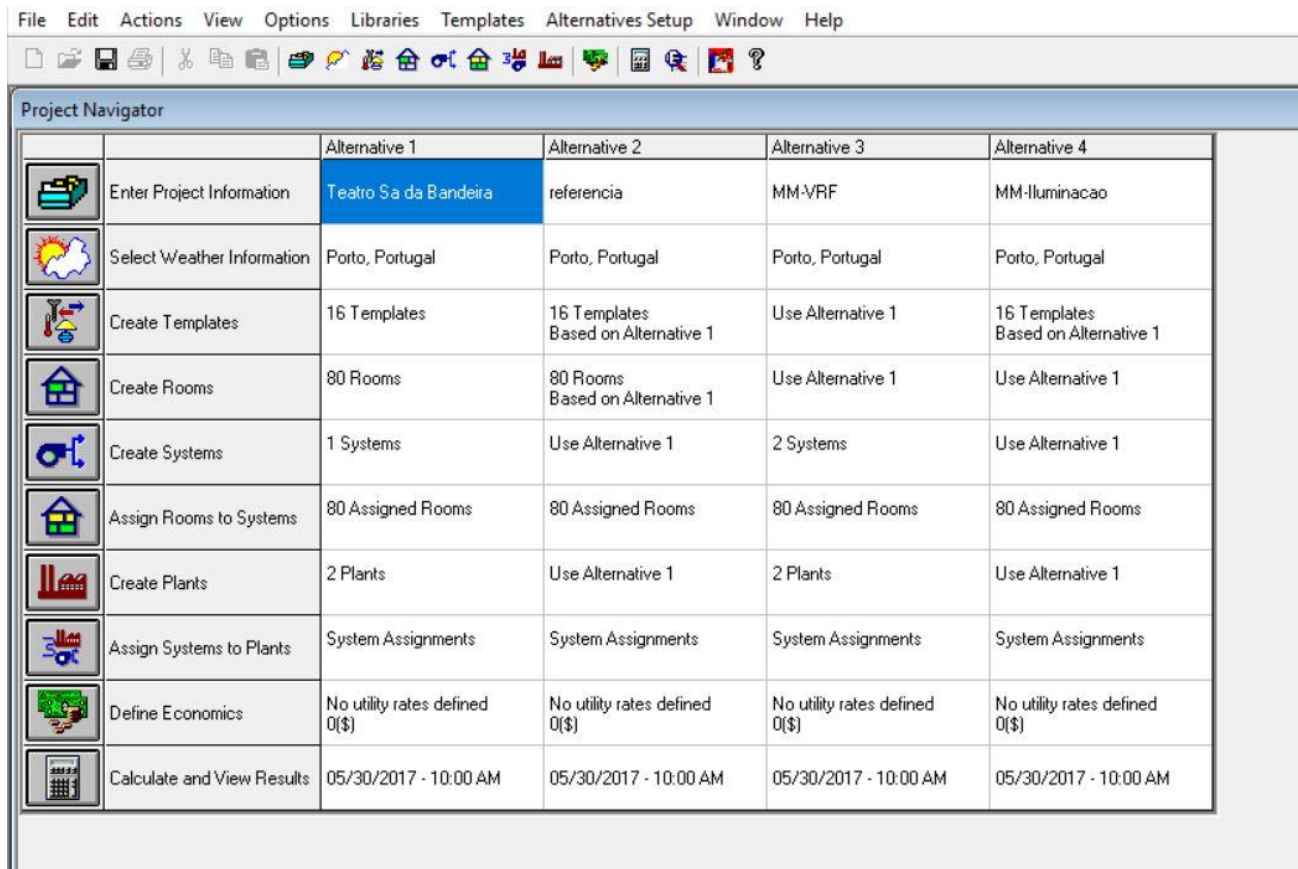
File Edit Actions View Options Libraries Templates Alternatives Setup Window Help

Project Navigator

| | | Alternative 1 | Alternative 2 | Alternative 3 | Alternative 4 |
|---|---|---|---|---|---|
| | Enter Project Information | Teatro Sa da Bandeira | referencia | MM-VRF | MM-Iluminacao |
| | Select Weather Information | Porto, Portugal | Porto, Portugal | Porto, Portugal | Porto, Portugal |
| | Create Templates | 16 Templates | 16 Templates Based on Alternative 1 | Use Alternative 1 | 16 Templates Based on Alternative 1 |
| | Create Rooms | 80 Rooms | 80 Rooms Based on Alternative 1 | Use Alternative 1 | Use Alternative 1 |
| | Create Systems | 1 Systems | Use Alternative 1 | 2 Systems | Use Alternative 1 |
| | Assign Rooms to Systems | 80 Assigned Rooms | 80 Assigned Rooms | 80 Assigned Rooms | 80 Assigned Rooms |
| | Create Plants | 2 Plants | Use Alternative 1 | 2 Plants | Use Alternative 1 |
| | Assign Systems to Plants | System Assignments | System Assignments | System Assignments | System Assignments |
| | Define Economics | No utility rates defined 0($) | No utility rates defined 0($) | No utility rates defined 0($) | No utility rates defined 0($) |
| | Calculate and View Results | 05/30/2017 - 10:00 AM | 05/30/2017 - 10:00 AM | 05/30/2017 - 10:00 AM | 05/30/2017 - 10:00 AM |